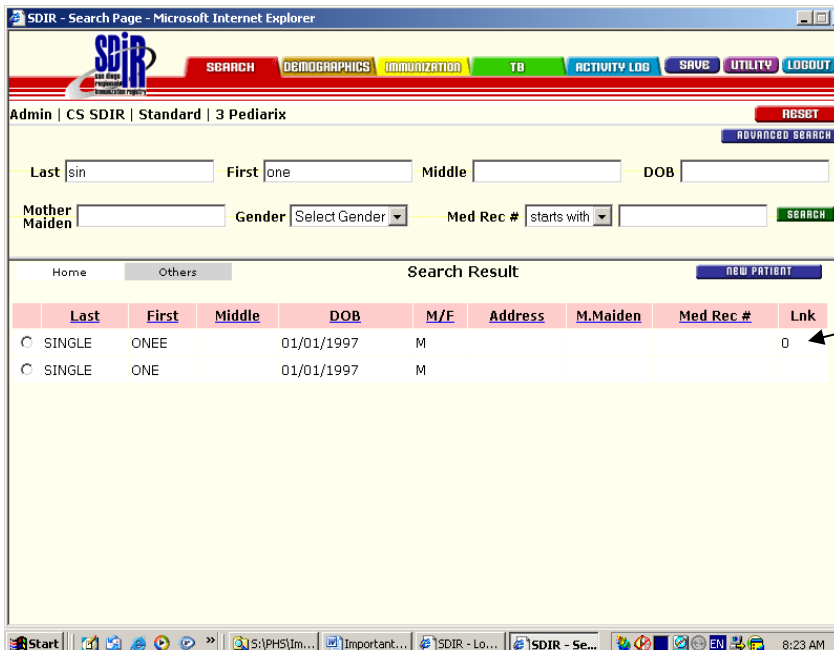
SDIR - Search Page - Microsoft Internet Explorer

SDIR san diego regional immunization registry

SEARCH DEMOGRAPHICS IMMUNIZATION TB ACTIVITY LOG SAVE UTILITY LOGOUT

Admin | CS SDIR | Standard | 3 Pediarix

RESET

ADVANCED SEARCH

Last sin First one Middle DOB

Mother Maiden Gender Select Gender Med Rec # starts with SEARCH

Home Others Search Result NEW PATIENT

| | Last | First | Middle | DOB | M/F | Address | M.Maiden | Med Rec # | Lnk |
|---|---|---|---|---|---|---|---|---|---|
| ○ | SINGLE | ONEE | | 01/01/1997 | M | | | | 0 |
| ○ | SINGLE | ONE | | 01/01/1997 | M | | | | |

Start S:\PHS\Im... Important... SDIR - Lo... SDIR - Se... EN 8:23 AM